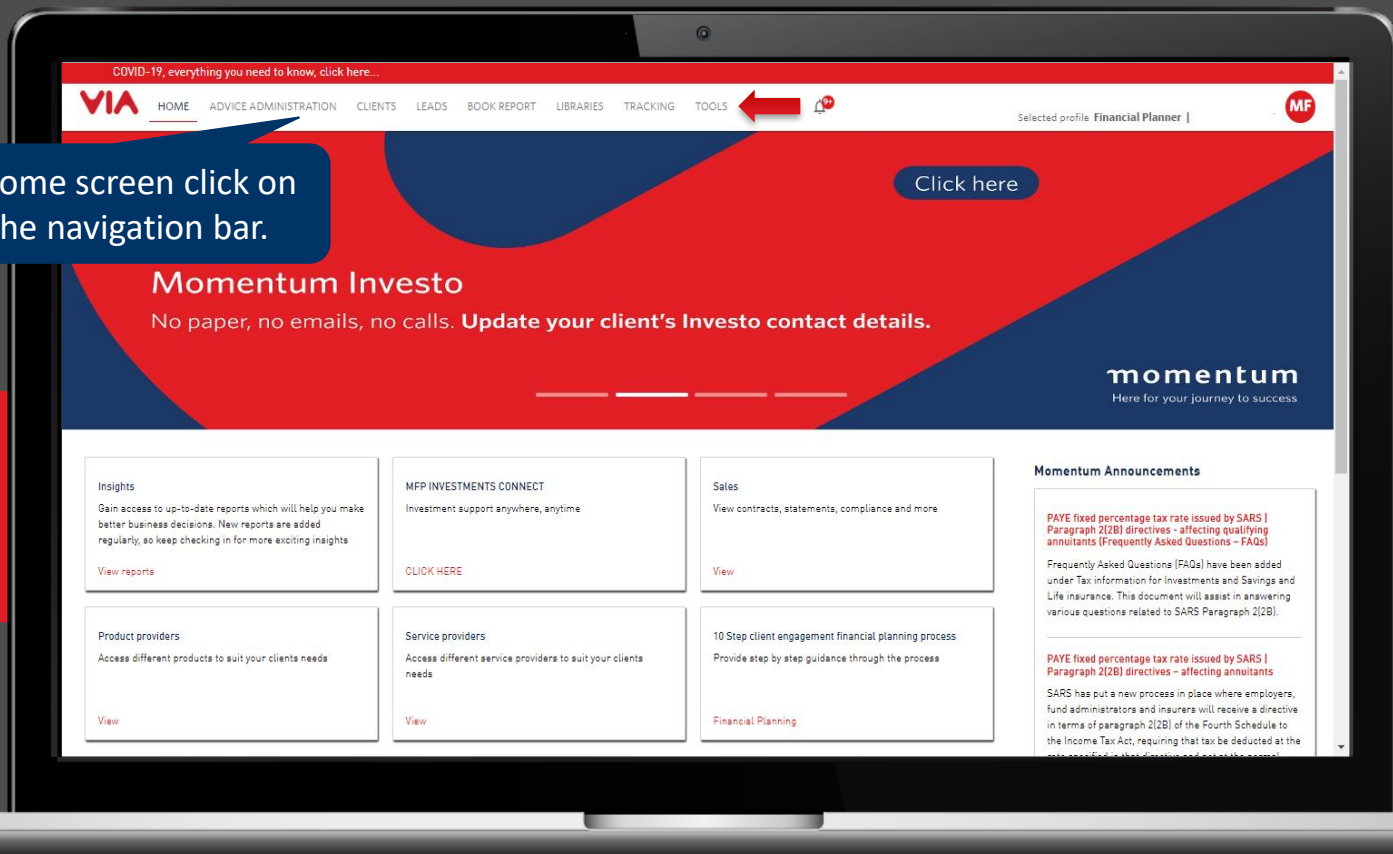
COVID-19, everything you need to know, click here...

VIA HOME ADVICE ADMINISTRATION CLIENTS LEADS BOOK REPORT LIBRARIES TRACKING TOOLS 9+

Selected profile Financial Planner |

MF

ome screen click on he navigation bar.

Click here

Momentum Investo

No paper, no emails, no calls. **Update your client's Investo contact details.**

momentum
Here for your journey to success

Insights
Gain access to up-to-date reports which will help you make better business decisions. New reports are added regularly, so keep checking in for more exciting insights
View reports

MFP INVESTMENTS CONNECT
Investment support anywhere, anytime
CLICK HERE

Sales
View contracts, statements, compliance and more
View

Product providers
Access different products to suit your clients needs
View

Service providers
Access different service providers to suit your clients needs
View

10 Step client engagement financial planning process
Provide step by step guidance through the process
Financial Planning

Momentum Announcements

PAYE fixed percentage tax rate issued by SARS | Paragraph 2(2B) directives - affecting qualifying annuitants (Frequently Asked Questions – FAQs)

Frequently Asked Questions (FAQs) have been added under Tax information for Investments and Savings and Life insurance. This document will assist in answering various questions related to SARS Paragraph 2(2B).

PAYE fixed percentage tax rate issued by SARS | Paragraph 2(2B) directives – affecting annuitants

SARS has put a new process in place where employers, fund administrators and insurers will receive a directive in terms of paragraph 2(2B) of the Fourth Schedule to the Income Tax Act, requiring that tax be deducted at the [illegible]